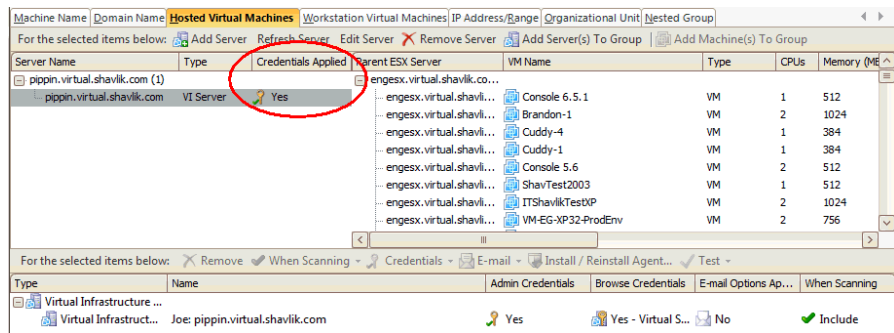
Machine Name | Domain Name | Hosted Virtual Machines | Workstation Virtual Machines | IP Address/Range | Organizational Unit | Nested Group

For the selected items below: Add Server Refresh Server Edit Server Remove Server Add Server(s) To Group Add Machine(s) To Group

| Server Name | Type | Credentials Applied |
|---|---|---|
| pippin.virtual.shavlik.com (1) | | |
| pippin.virtual.shavlik.com | VI Server | Yes |

| Parent ESX Server | VM Name | Type | CPUs | Memory (ME |
|---|---|---|---|---|
| engesx.virtual.shavlik.co... | | | | |
| engesx.virtual.shavli... | Console 6.5.1 | VM | 1 | 512 |
| engesx.virtual.shavli... | Brandon-1 | VM | 2 | 1024 |
| engesx.virtual.shavli... | Cuddy-4 | VM | 1 | 384 |
| engesx.virtual.shavli... | Cuddy-1 | VM | 1 | 384 |
| engesx.virtual.shavli... | Console 5.6 | VM | 2 | 512 |
| engesx.virtual.shavli... | ShavTest2003 | VM | 1 | 512 |
| engesx.virtual.shavli... | ITShavlikTestXP | VM | 2 | 1024 |
| engesx.virtual.shavli... | VM-EG-XP32-ProdEnv | VM | 2 | 756 |

For the selected items below: Remove When Scanning Credentials E-mail Install / Reinstall Agent... Test

| Type | Name | Admin Credentials | Browse Credentials | E-mail Options Ap... | When Scanning |
|---|---|---|---|---|---|
| Virtual Infrastructure ... | | | | | |
| Virtual Infrastruct... | Joe: pippin.virtual.shavlik.com | Yes | Yes - Virtual S... | No | Include |